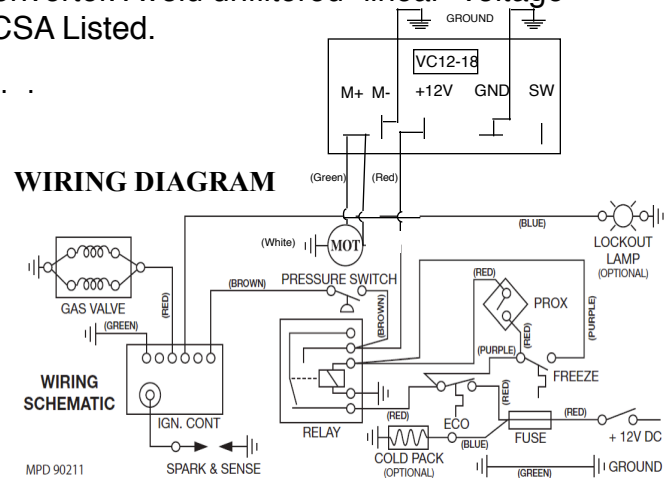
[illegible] unfiltered "linear" voltage
CSA Listed.

. . .

GROUND

VC12-18

M+ M- +12V GND SW

WIRING DIAGRAM

(Green) (Red)

(BLUE)

LOCKOUT LAMP (OPTIONAL)

(White) MOT

GAS VALVE

(RED)

(BROWN) PRESSURE SWITCH

(BROWN)

(RED)

PROX

(RED)

(PURPLE)

(GREEN)

(PURPLE)

FREEZE

WIRING SCHEMATIC

IGN. CONT

RELAY

(RED)

(RED)

ECO

(RED)

FUSE

+ 12V DC

(BLUE)

COLD PACK (OPTIONAL)

(GREEN)

GROUND

MPD 90211

SPARK & SENSE